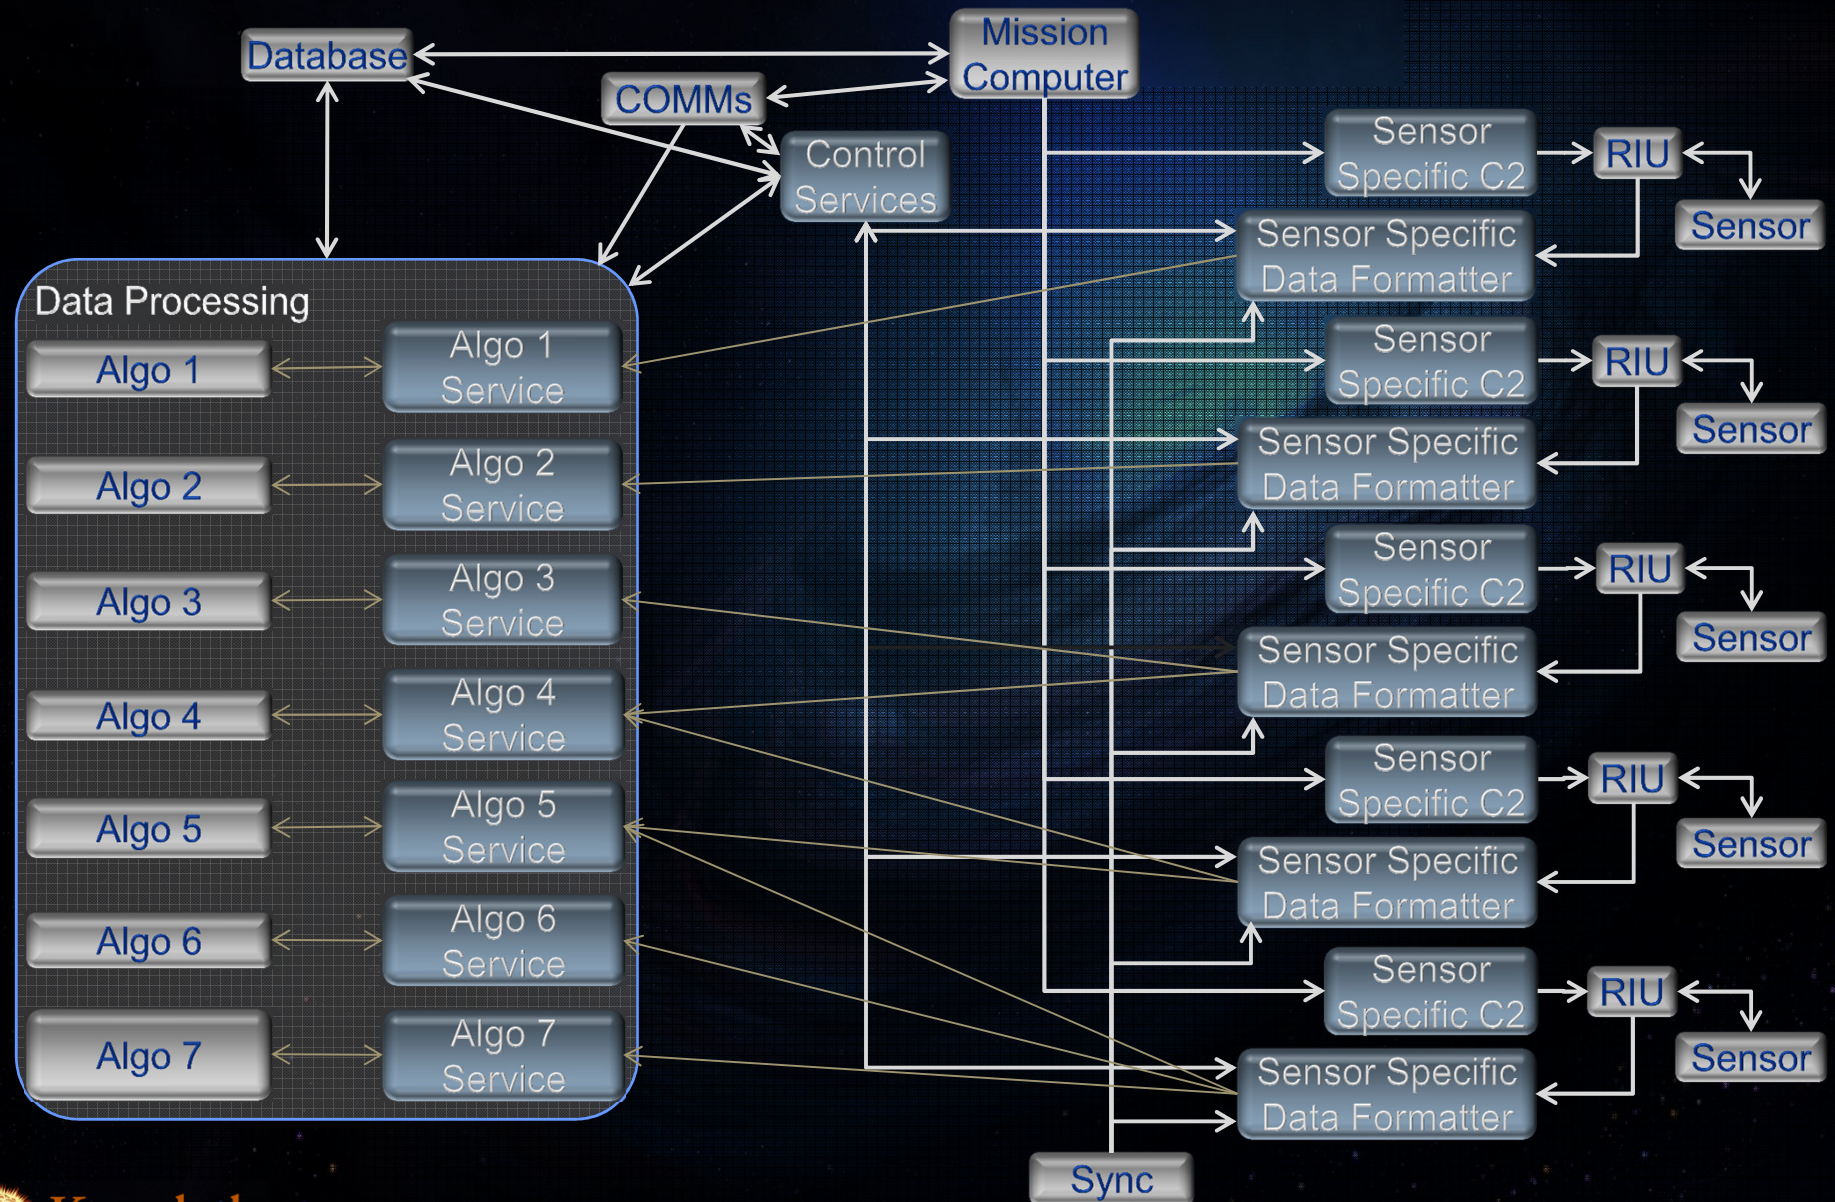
Database

Mission Computer

COMMs

Control Services

Data Processing

Algo 1

Algo 1 Service

Algo 2

Algo 2 Service

Algo 3

Algo 3 Service

Algo 4

Algo 4 Service

Algo 5

Algo 5 Service

Algo 6

Algo 6 Service

Algo 7

Algo 7 Service

Sensor Specific C2

RIU

Sensor

Sensor Specific Data Formatter

Sensor Specific C2

RIU

Sensor

Sensor Specific Data Formatter

Sensor Specific C2

RIU

Sensor

Sensor Specific Data Formatter

Sensor Specific C2

RIU

Sensor

Sensor Specific Data Formatter

Sensor Specific C2

RIU

Sensor

Sensor Specific Data Formatter

Sync